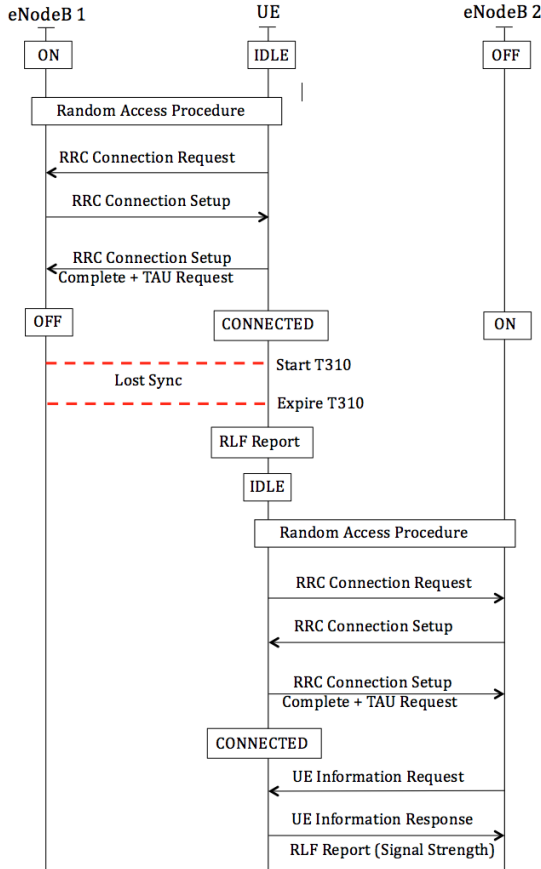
eNodeB 1
UE
eNodeB 2
ON
IDLE
OFF
Random Access Procedure
RRC Connection Request
RRC Connection Setup
RRC Connection Setup Complete + TAU Request
OFF
CONNECTED
ON
Start T310
Lost Sync
Expire T310
RLF Report
IDLE
Random Access Procedure
RRC Connection Request
RRC Connection Setup
RRC Connection Setup Complete + TAU Request
CONNECTED
UE Information Request
UE Information Response
RLF Report (Signal Strength)